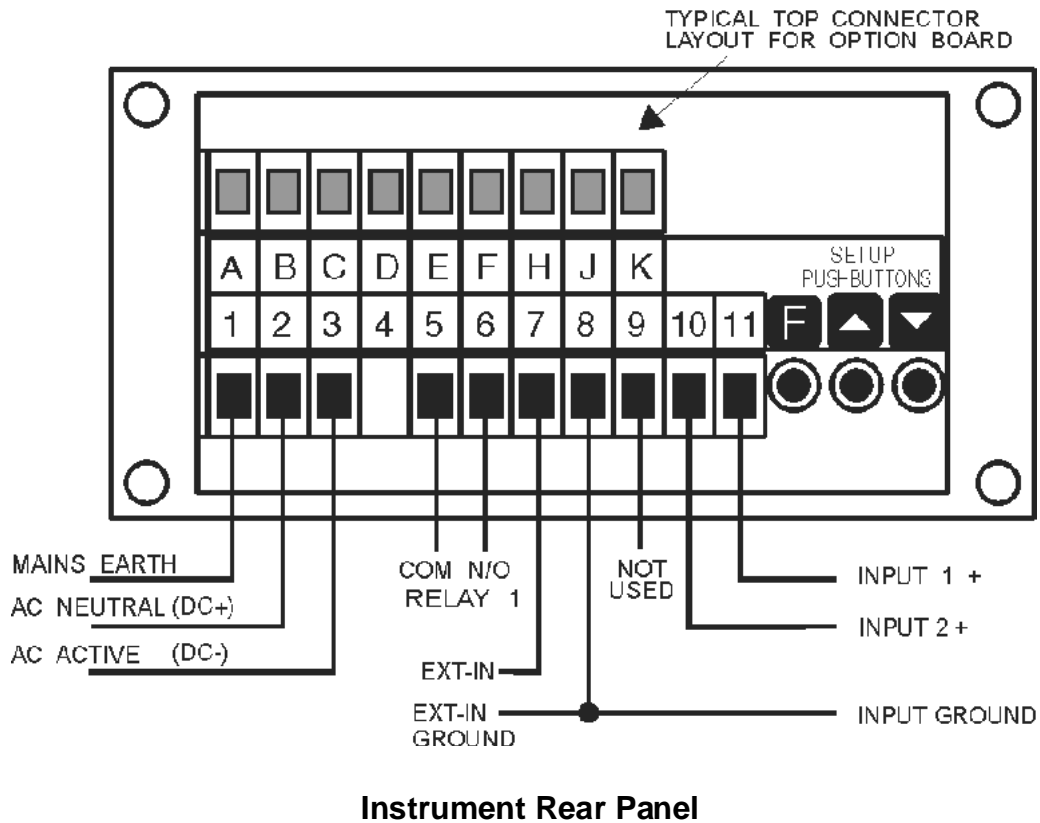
TYPICAL TOP CONNECTOR LAYOUT FOR OPTION BOARD

A B C D E F H J K

SETUP PUSH-BUTTONS

1 2 3 4 5 6 7 8 9 10 11

F ▲ ▼

MAINS EARTH

AC NEUTRAL (DC+)

AC ACTIVE (DC-)

COM N/O RELAY 1

NOT USED

INPUT 1 +

INPUT 2 +

EXT-IN

EXT-IN GROUND

INPUT GROUND

Instrument Rear Panel